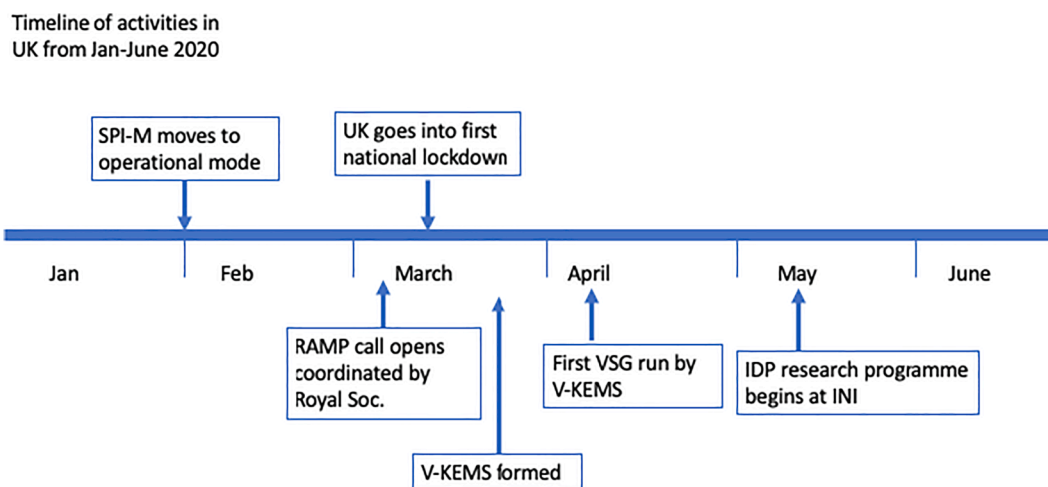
Timeline of activities in UK from Jan-June 2020

SPI-M moves to operational mode

UK goes into first national lockdown

Jan

Feb

March

April

May

June

RAMP call opens coordinated by Royal Soc.

First VSG run by V-KEMS

IDP research programme begins at INI

V-KEMS formed